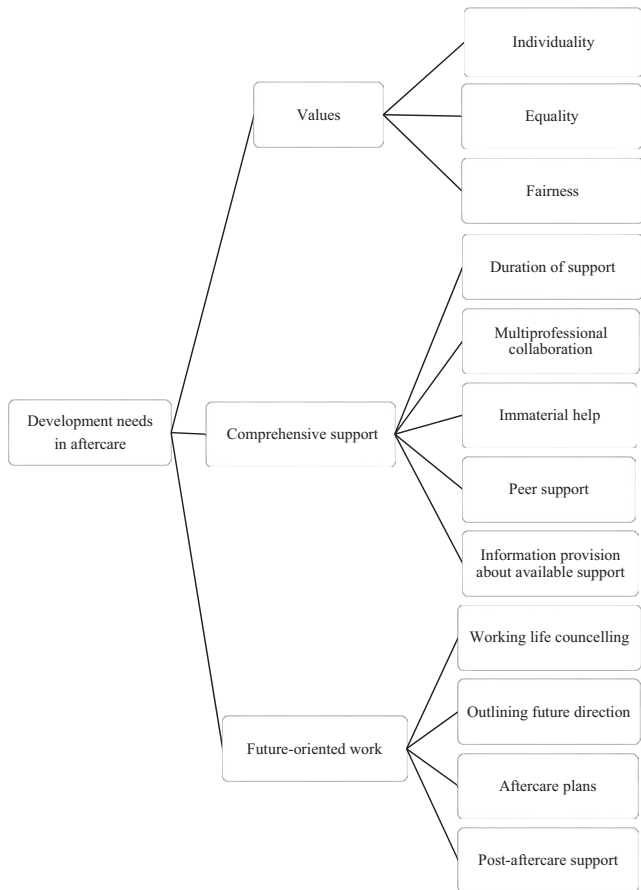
Development needs in aftercare

Values

Individuality

Equality

Fairness

Comprehensive support

Duration of support

Multiprofessional collaboration

Immaterial help

Peer support

Information provision about available support

Future-oriented work

Working life councelling

Outlining future direction

Aftercare plans

Post-aftercare support